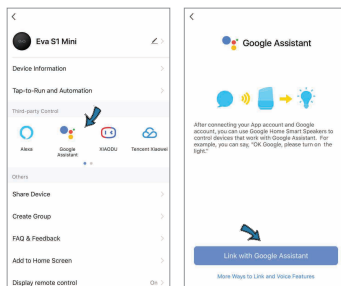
<

Eva S1 Mini

Device Information

Tap-to-Run and Automation

Third-party Control

Alexa

Google Assistant

XIAODU

Tencent Xiaowei

Others

Share Device

Create Group

FAQ & Feedback

Add to Home Screen

Display remote control

<

Google Assistant

After connecting your App account and Google account, you can use Google Home Smart Speakers to control devices that work with Google Assistant. For example, you can say, "OK Google, please turn on the light."

Link with Google Assistant

More Ways to Link and Voice Features